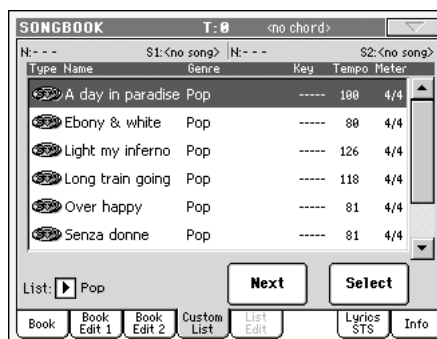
SONGBOOK T: 0 <no chord>

N:- - - S1:<no song> N:- - - S2:<no song>

| Type | Name | Genre | Key | Tempo | Meter |
|---|---|---|---|---|---|
| | A day in paradise | Pop | ----- | 100 | 4/4 |
| | Ebony & white | Pop | ----- | 80 | 4/4 |
| | Light my inferno | Pop | ----- | 126 | 4/4 |
| | Long train going | Pop | ----- | 118 | 4/4 |
| | Over happy | Pop | ----- | 81 | 4/4 |
| | Senza donne | Pop | ----- | 81 | 4/4 |

List: Pop

Next

Select

Book | Book Edit 1 | Book Edit 2 | Custom List | List Edit | Lyrics STS | Info